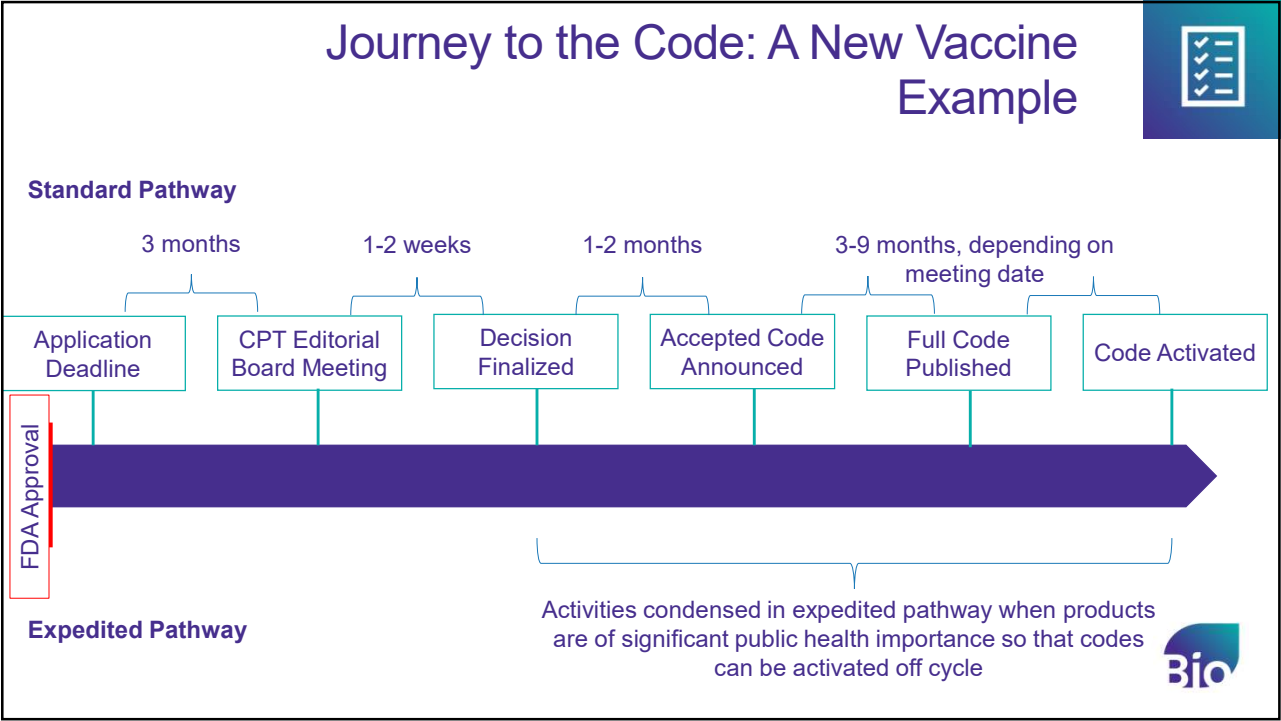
Journey to the Code: A New Vaccine Example

Standard Pathway

3 months

1-2 weeks

1-2 months

3-9 months, depending on meeting date

Application Deadline

CPT Editorial Board Meeting

Decision Finalized

Accepted Code Announced

Full Code Published

Code Activated

FDA Approval

Expedited Pathway

Activities condensed in expedited pathway when products are of significant public health importance so that codes can be activated off cycle

Bio